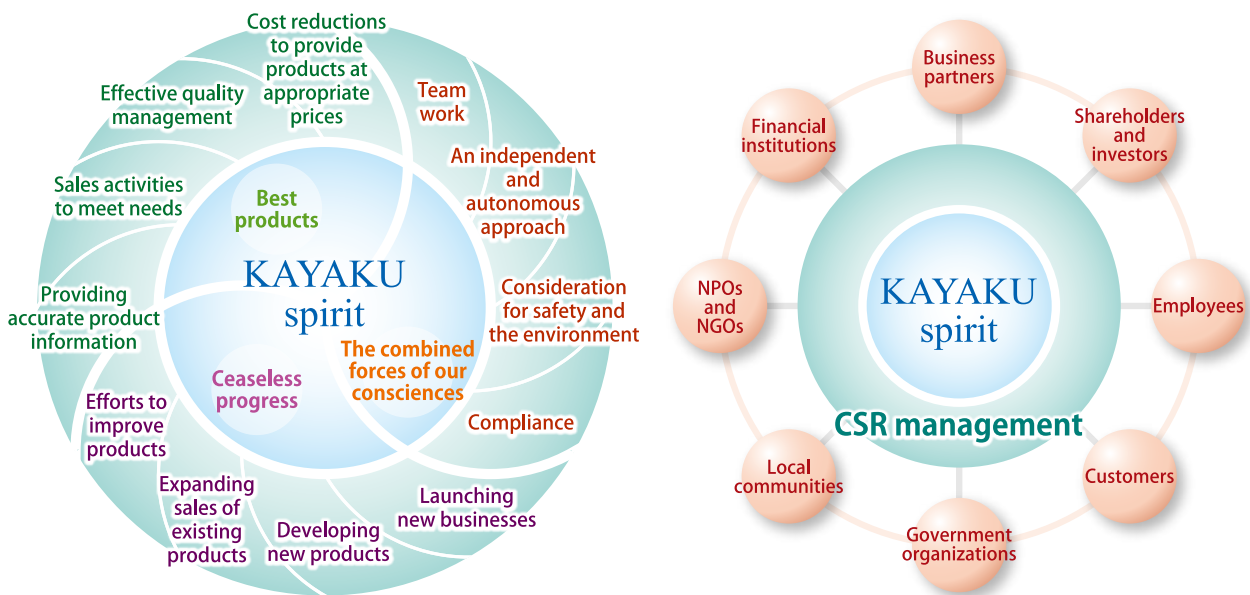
Cost reductions to provide products at appropriate prices

Team work

An independent and autonomous approach

Consideration for safety and the environment

Compliance

Launching new businesses

Developing new products

Expanding sales of existing products

Efforts to improve products

Providing accurate product information

Sales activities to meet needs

Effective quality management

Best products

KAYAKU spirit

The combined forces of our consciences

Ceaseless progress

Business partners

Shareholders and investors

Employees

Customers

Government organizations

Local communities

NPOs and NGOs

Financial institutions

KAYAKU spirit

CSR management